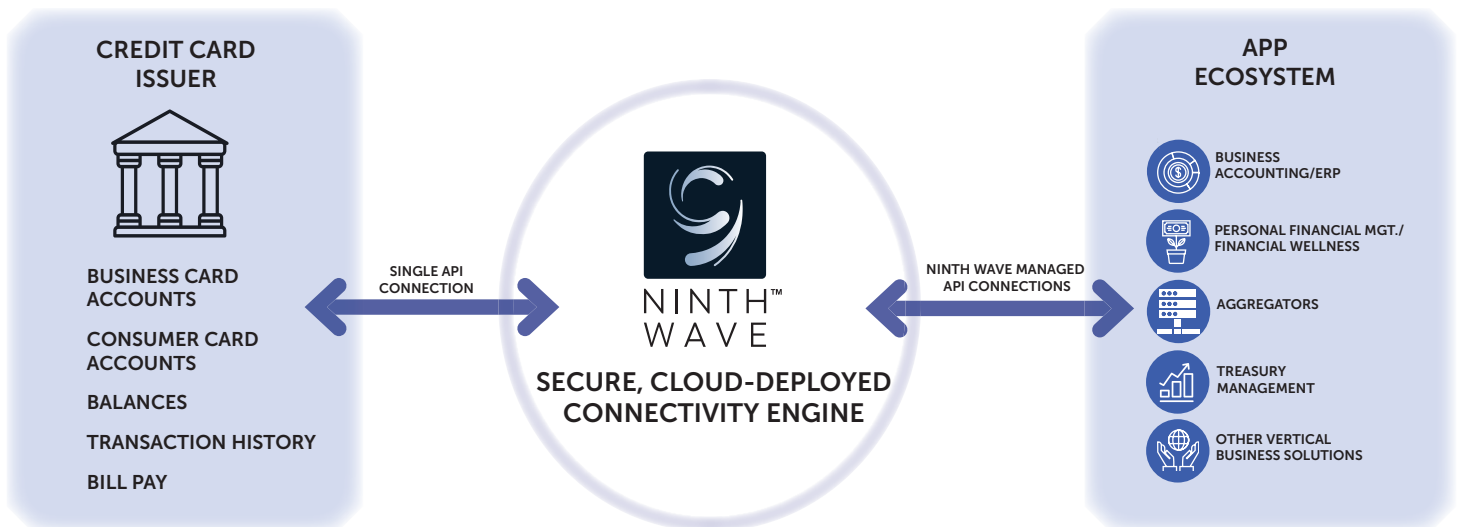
CREDIT CARD ISSUER

BUSINESS CARD ACCOUNTS

CONSUMER CARD ACCOUNTS

BALANCES

TRANSACTION HISTORY

BILL PAY

SINGLE API CONNECTION

NINTH™ WAVE

SECURE, CLOUD-DEPLOYED CONNECTIVITY ENGINE

NINTH WAVE MANAGED API CONNECTIONS

APP ECOSYSTEM

BUSINESS ACCOUNTING/ERP

PERSONAL FINANCIAL MGT./ FINANCIAL WELLNESS

AGGREGATORS

TREASURY MANAGEMENT

OTHER VERTICAL BUSINESS SOLUTIONS